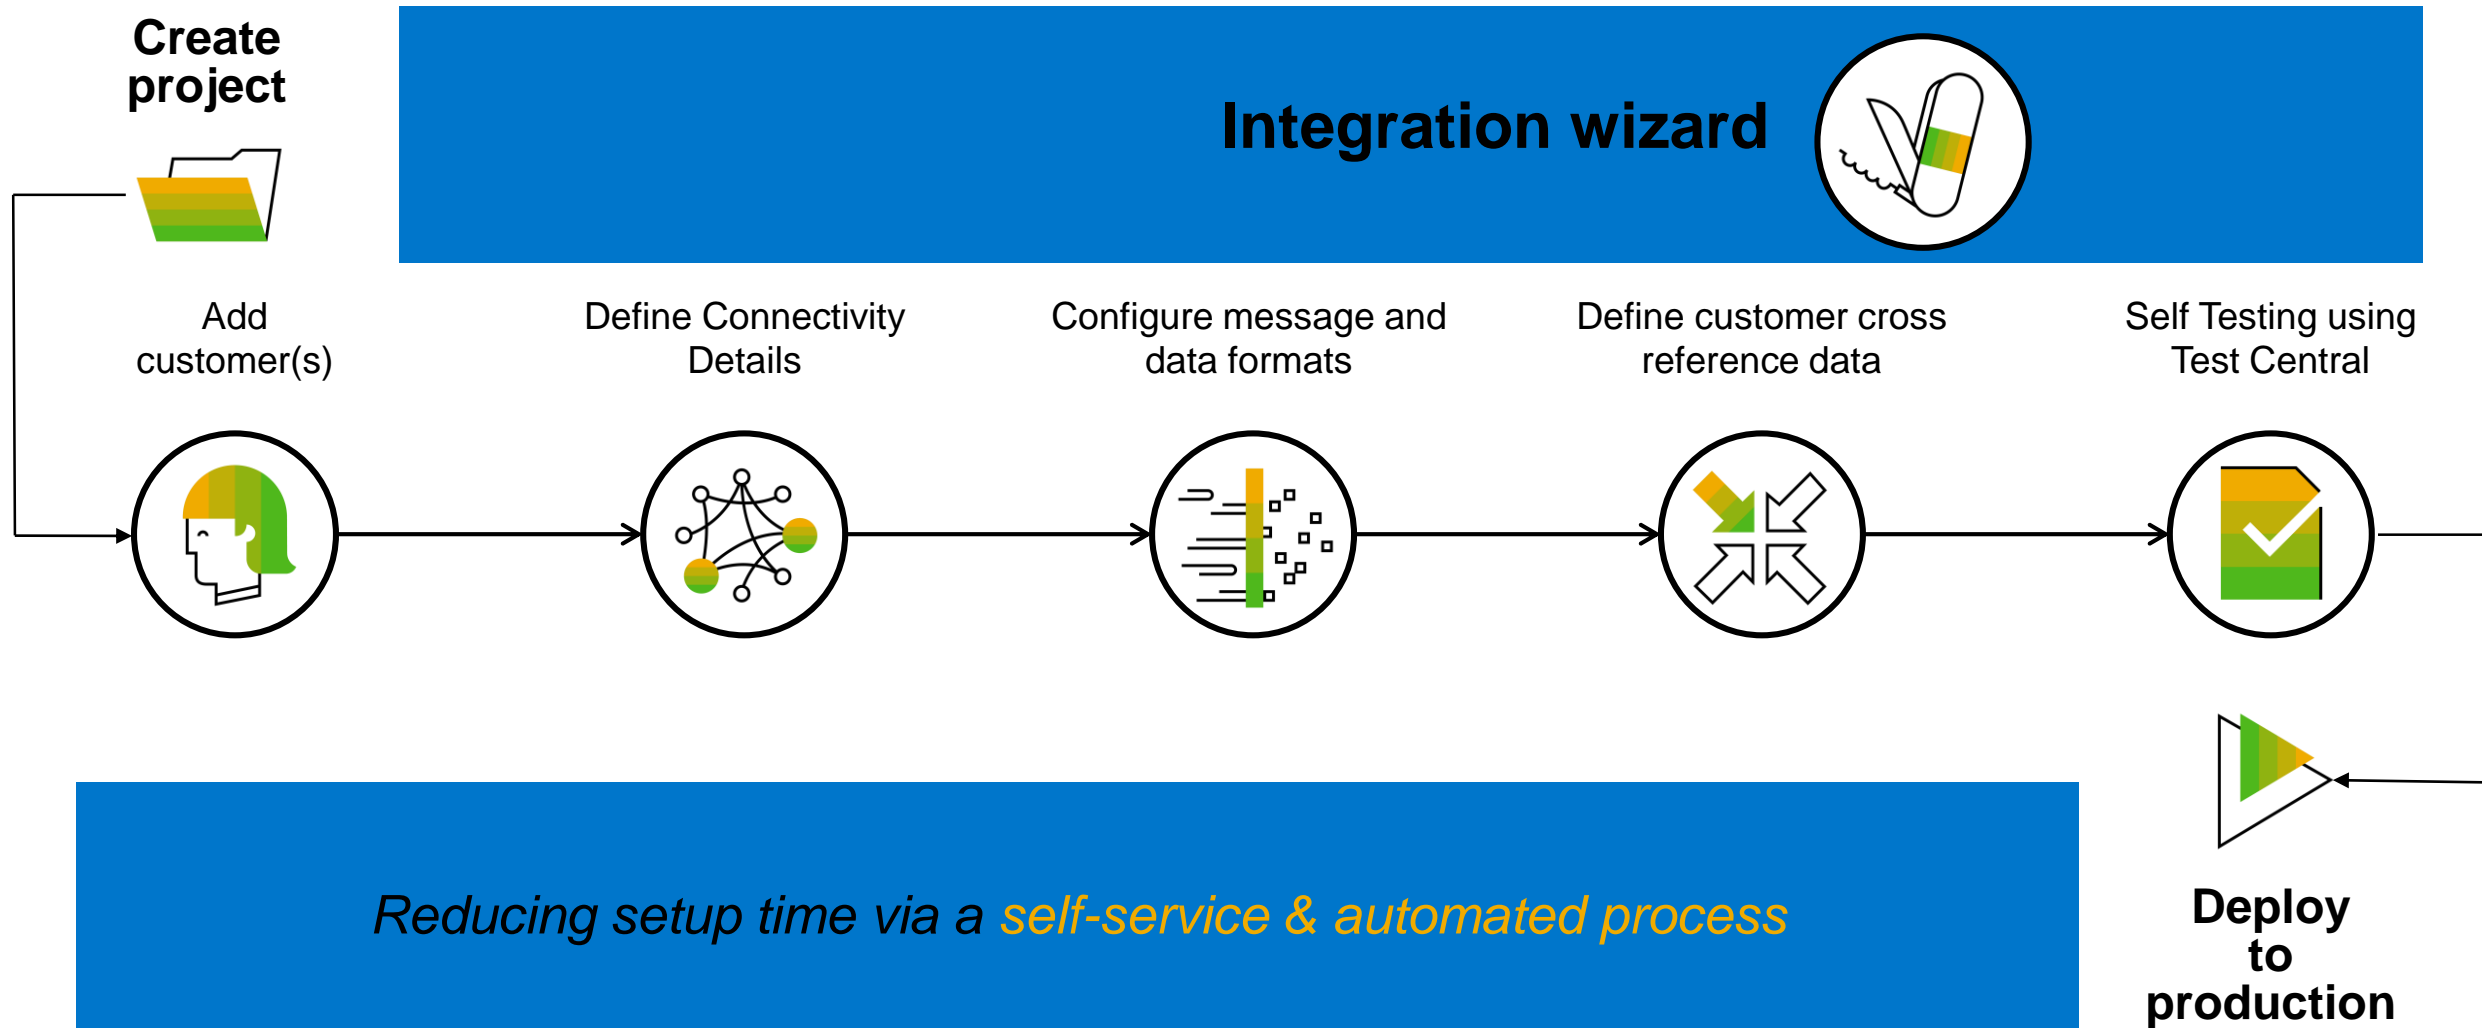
Create project

Integration wizard

Add customer(s)

Define Connectivity Details

Configure message and data formats

Define customer cross reference data

Self Testing using Test Central

Reducing setup time via a self-service & automated process

Deploy to production